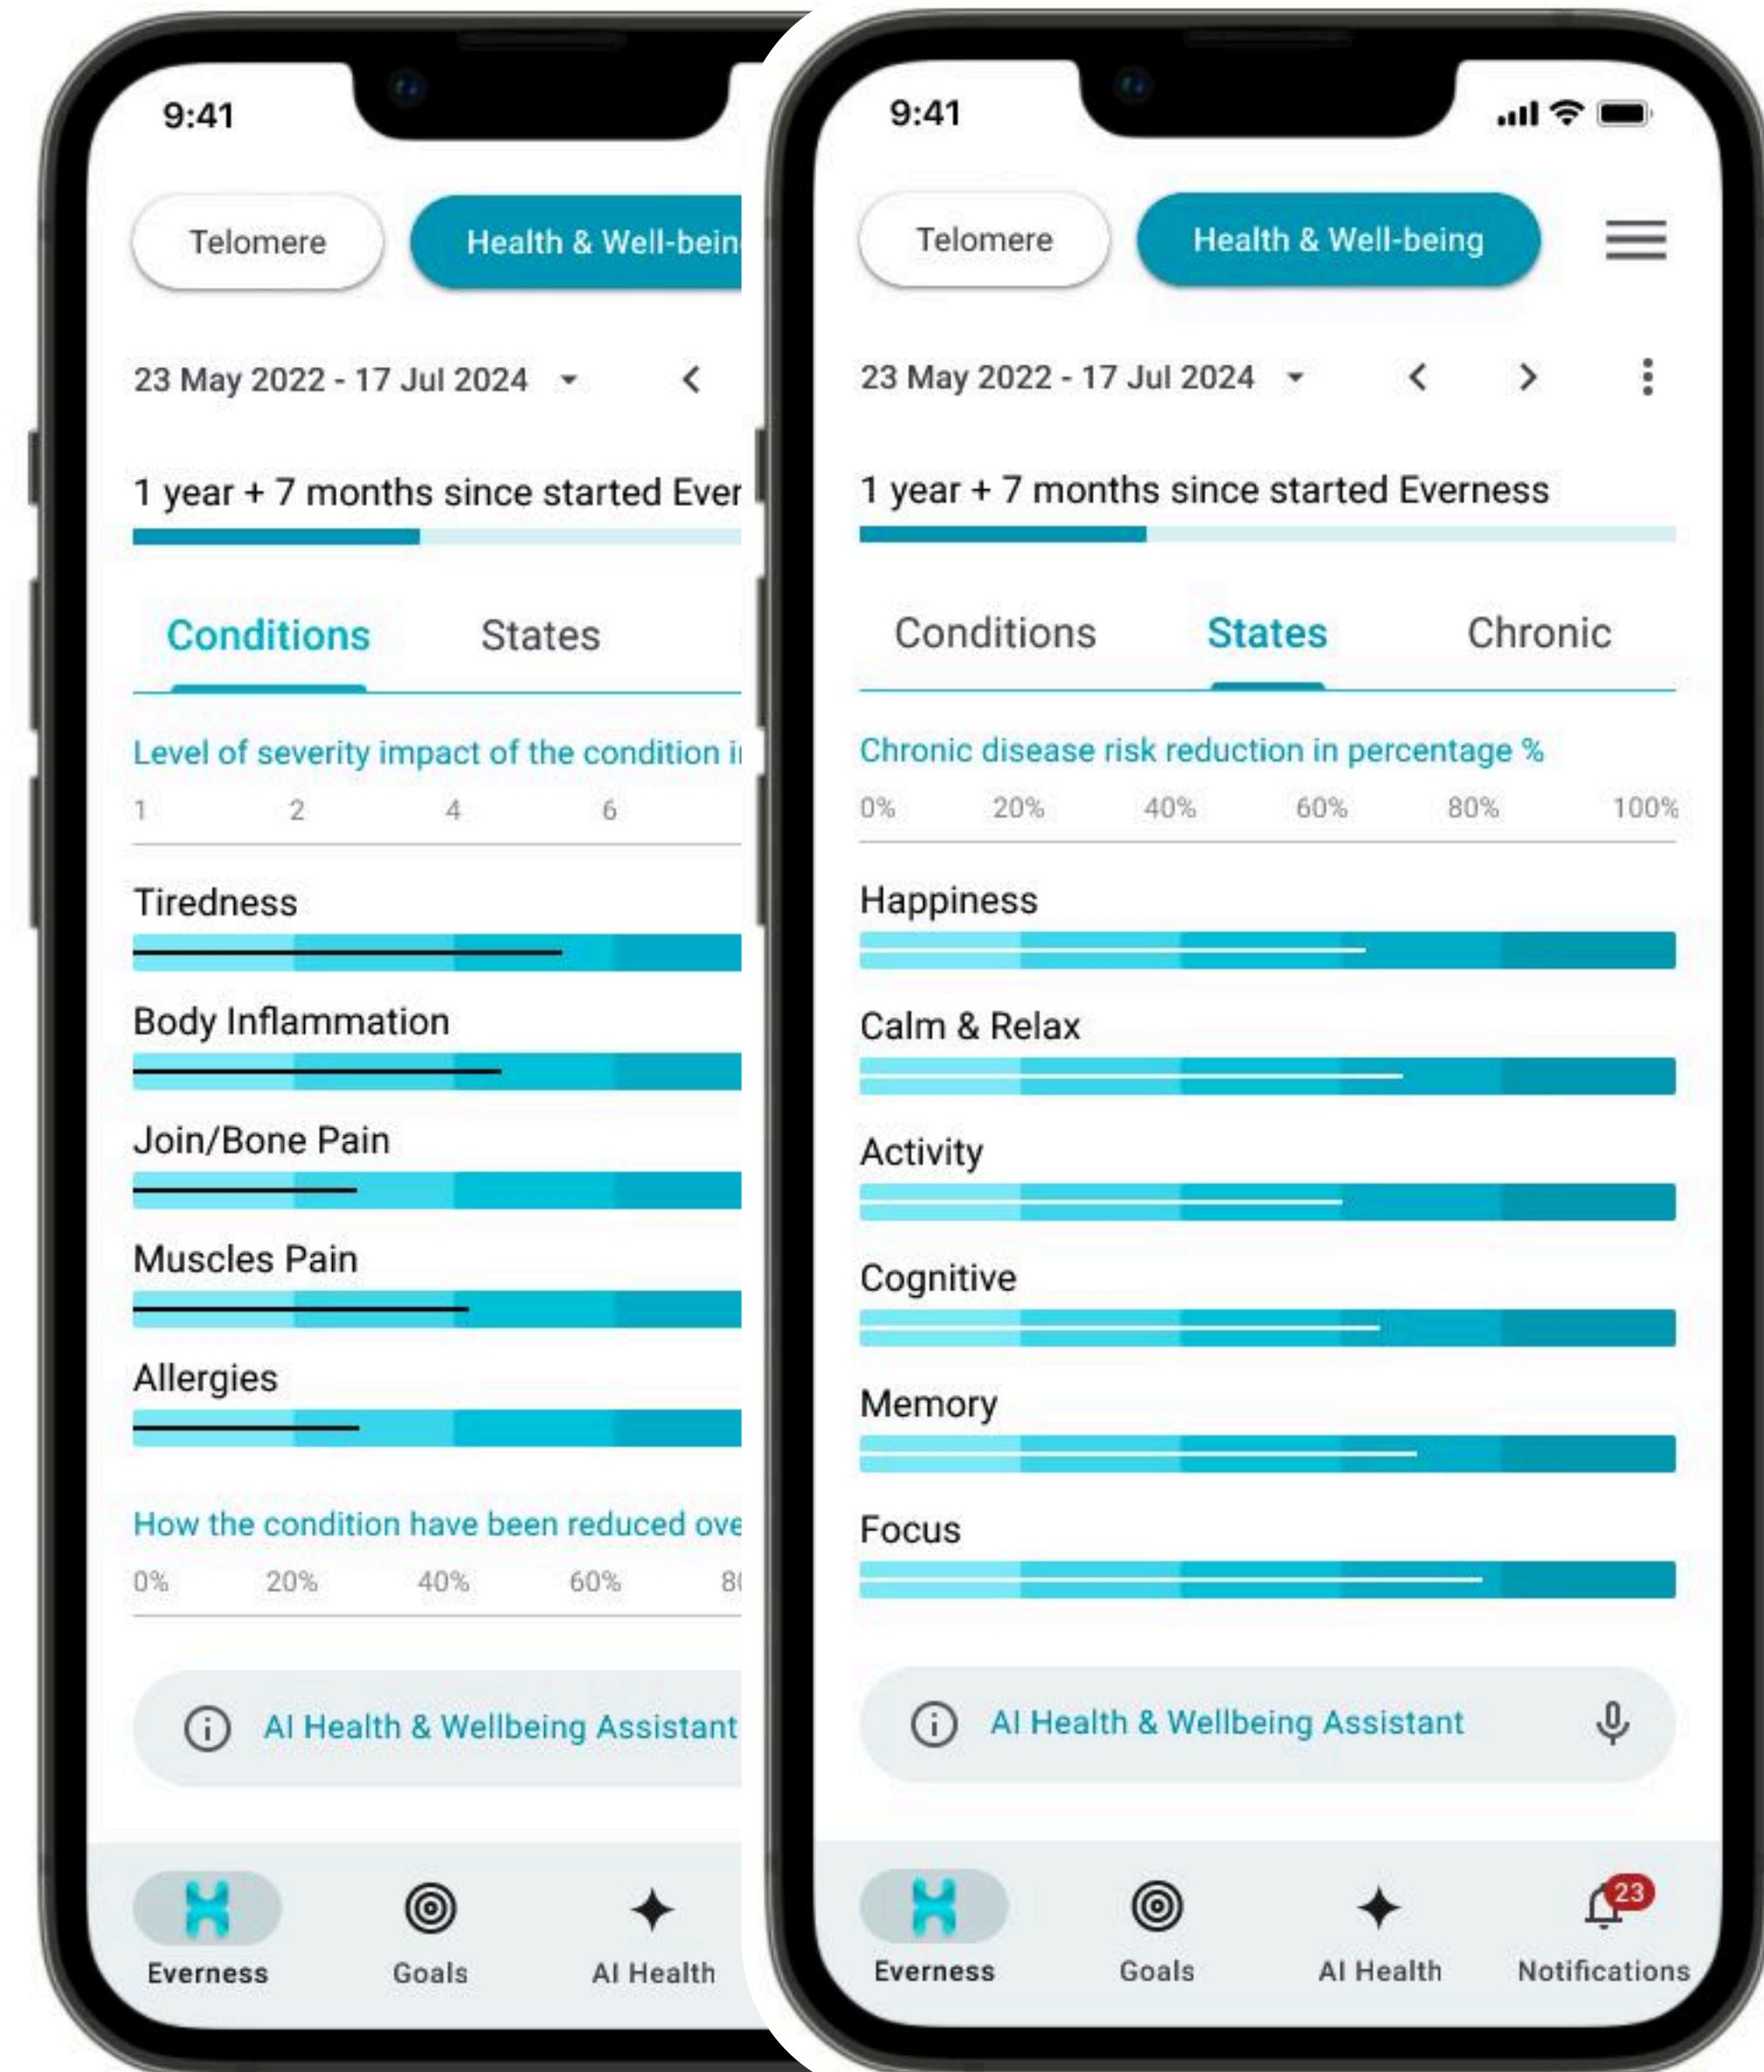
9:41

Telomere

Health & Well-bein

23 May 2022 - 17 Jul 2024

1 year + 7 months since started Ever

Conditions

States

Level of severity impact of the condition i

1 2 4 6

Tiredness

Body Inflammation

Join/Bone Pain

Muscles Pain

Allergies

How the condition have been reduced ove

0% 20% 40% 60% 8

AI Health & Wellbeing Assistant

Everness

Goals

AI Health

9:41

Telomere

Health & Well-being

23 May 2022 - 17 Jul 2024

1 year + 7 months since started Everness

Conditions

States

Chronic

Chronic disease risk reduction in percentage %

0% 20% 40% 60% 80% 100%

Happiness

Calm & Relax

Activity

Cognitive

Memory

Focus

AI Health & Wellbeing Assistant

Everness

Goals

AI Health

23

Notifications